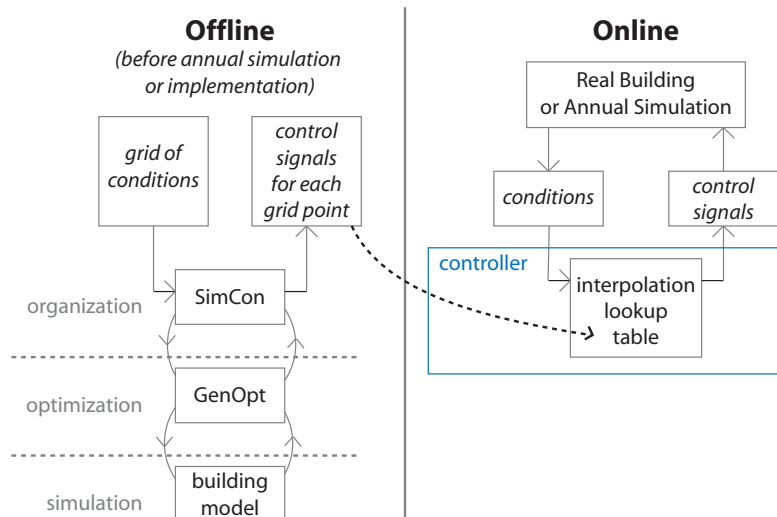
Offline
(before annual simulation or implementation)

grid of conditions

control signals for each grid point

organization

SimCon

optimization

GenOpt

simulation

building model

Online

Real Building or Annual Simulation

conditions

control signals

controller

interpolation lookup table